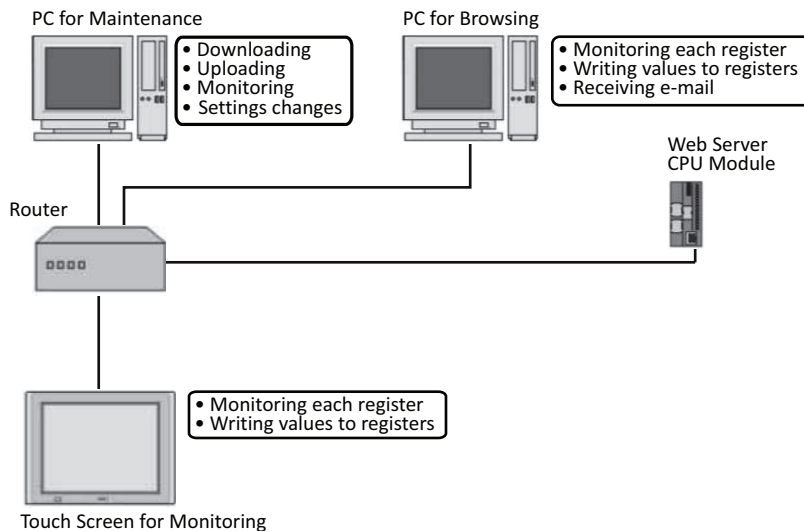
PC for Maintenance

• Downloading
• Uploading
• Monitoring
• Settings changes

PC for Browsing

• Monitoring each register
• Writing values to registers
• Receiving e-mail

Web Server CPU Module

Router

• Monitoring each register
• Writing values to registers

Touch Screen for Monitoring